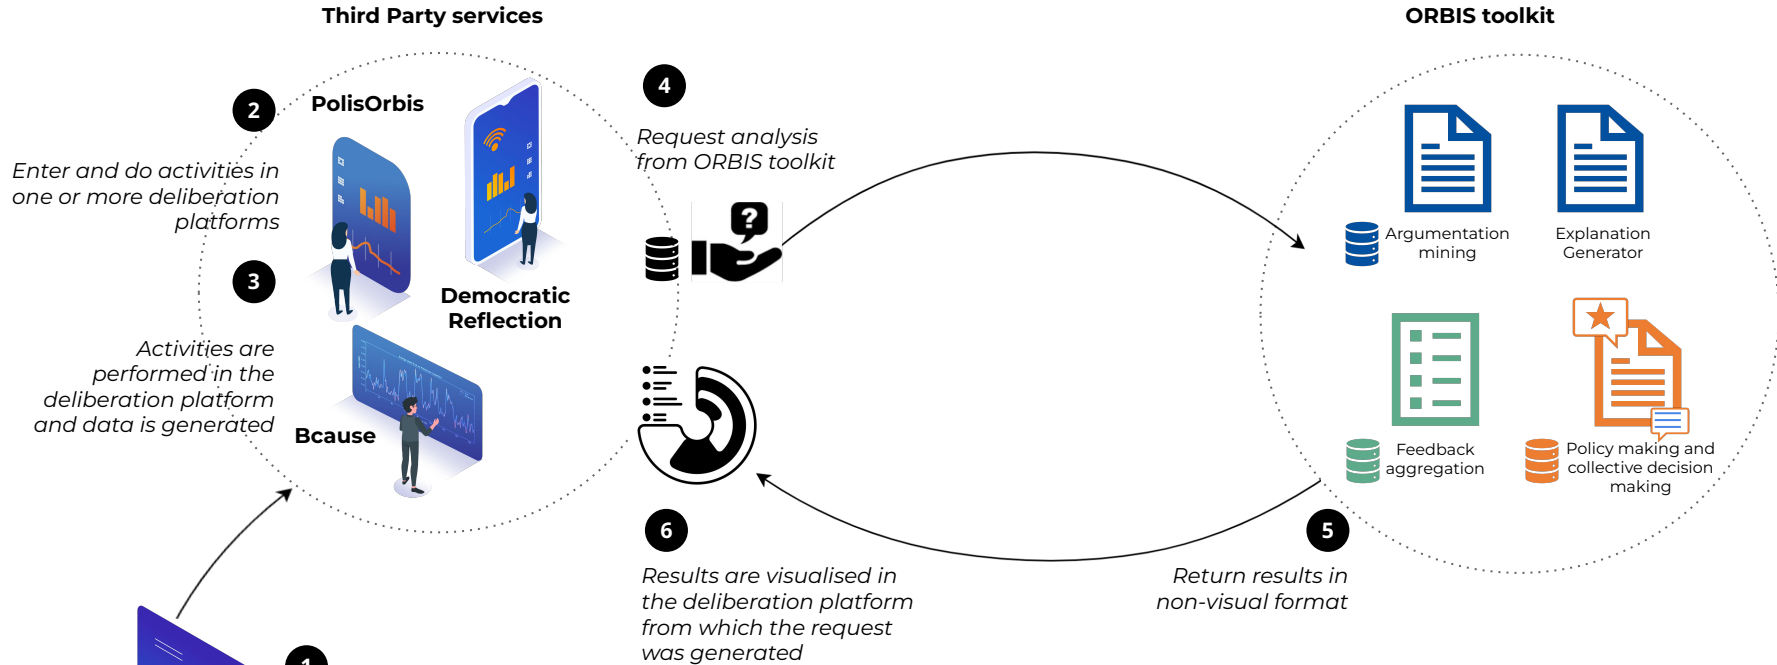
Third Party services

ORBIS toolkit

2

PolisOrbis

Enter and do activities in one or more deliberation platforms

Democratic Reflection

3

Activities are performed in the deliberation platform and data is generated

Bcause

4

Request analysis from ORBIS toolkit

Argumentation mining

Explanation Generator

Feedback aggregation

Policy making and collective decision making

5

Return results in non-visual format

6

Results are visualised in the deliberation platform from which the request was generated

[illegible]